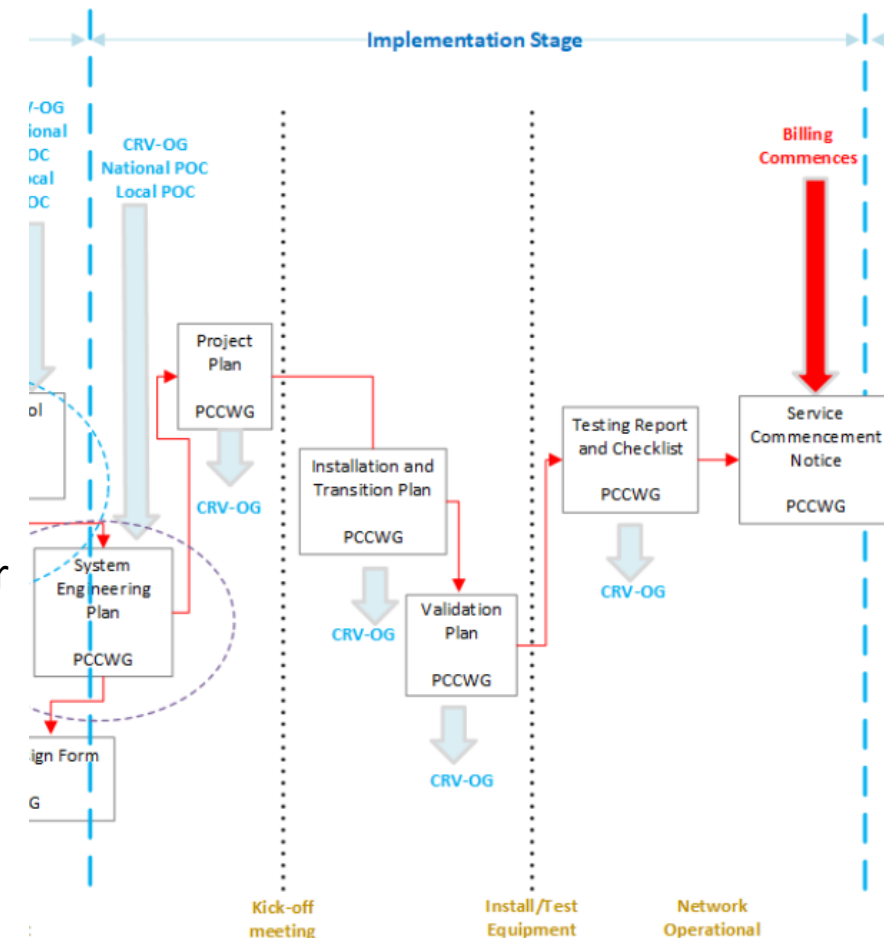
Implementation Stage

/-OG
ional
OC
ocal
OC

CRV-OG
National POC
Local POC

Billing
Commences

ol

Project
Plan
PCCWG

CRV-OG

Installation and
Transition Plan
PCCWG

CRV-OG

Testing Report
and Checklist
PCCWG

CRV-OG

Service
Commencement
Notice
PCCWG

System
Engineering
Plan
PCCWG

Validation
Plan
PCCWG

CRV-OG

ign Form
G

Kick-off
meeting

Install/Test
Equipment

Network
Operational